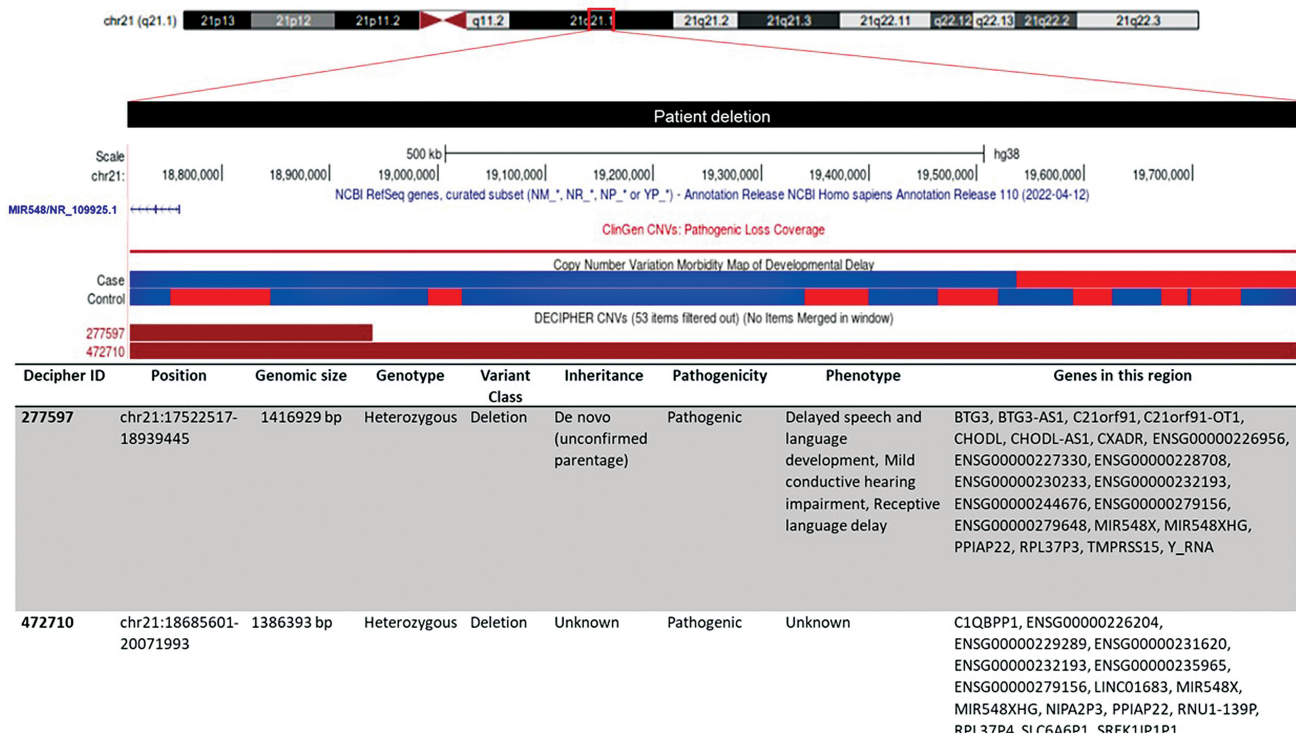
chr21 (q21.1) 21p13 21p12 21p11.2 q11.2 21q21.1 21q21.2 21q21.3 21q22.11 q22.12 q22.13 21q22.2 21q22.3

Patient deletion

Scale 500 kb hg38
chr21: 18,800,000 18,900,000 19,000,000 19,100,000 19,200,000 19,300,000 19,400,000 19,500,000 19,600,000 19,700,000

NCBI RefSeq genes, curated subset (NM_*, NR_*, NP_* or YP_*) - Annotation Release NCBI Homo sapiens Annotation Release 110 (2022-04-12)

MIR548/NR_109925.1

ClinGen CNVs: Pathogenic Loss Coverage

Copy Number Variation Morbidity Map of Developmental Delay

Case
Control

DECIPHER CNVs (53 items filtered out) (No Items Merged in window)

277597
472710

| Decipher ID | Position | Genomic size | Genotype | Variant Class | Inheritance | Pathogenicity | Phenotype | Genes in this region |
|---|---|---|---|---|---|---|---|---|
| 277597 | chr21:17522517-18939445 | 1416929 bp | Heterozygous | Deletion | De novo (unconfirmed parentage) | Pathogenic | Delayed speech and language development, Mild conductive hearing impairment, Receptive language delay | BTG3, BTG3-AS1, C21orf91, C21orf91-OT1, CHODL, CHODL-AS1, CXADR, ENSG00000226956, ENSG00000227330, ENSG00000228708, ENSG00000230233, ENSG00000232193, ENSG00000244676, ENSG00000279156, ENSG00000279648, MIR548X, MIR548XHG, PPIAP22, RPL37P3, TMPRSS15, Y_RNA |
| 472710 | chr21:18685601-20071993 | 1386393 bp | Heterozygous | Deletion | Unknown | Pathogenic | Unknown | C1QBPP1, ENSG00000226204, ENSG00000229289, ENSG00000231620, ENSG00000232193, ENSG00000235965, ENSG00000279156, LINC01683, MIR548X, MIR548XHG, NIPA2P3, PPIAP22, RNU1-139P, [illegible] |